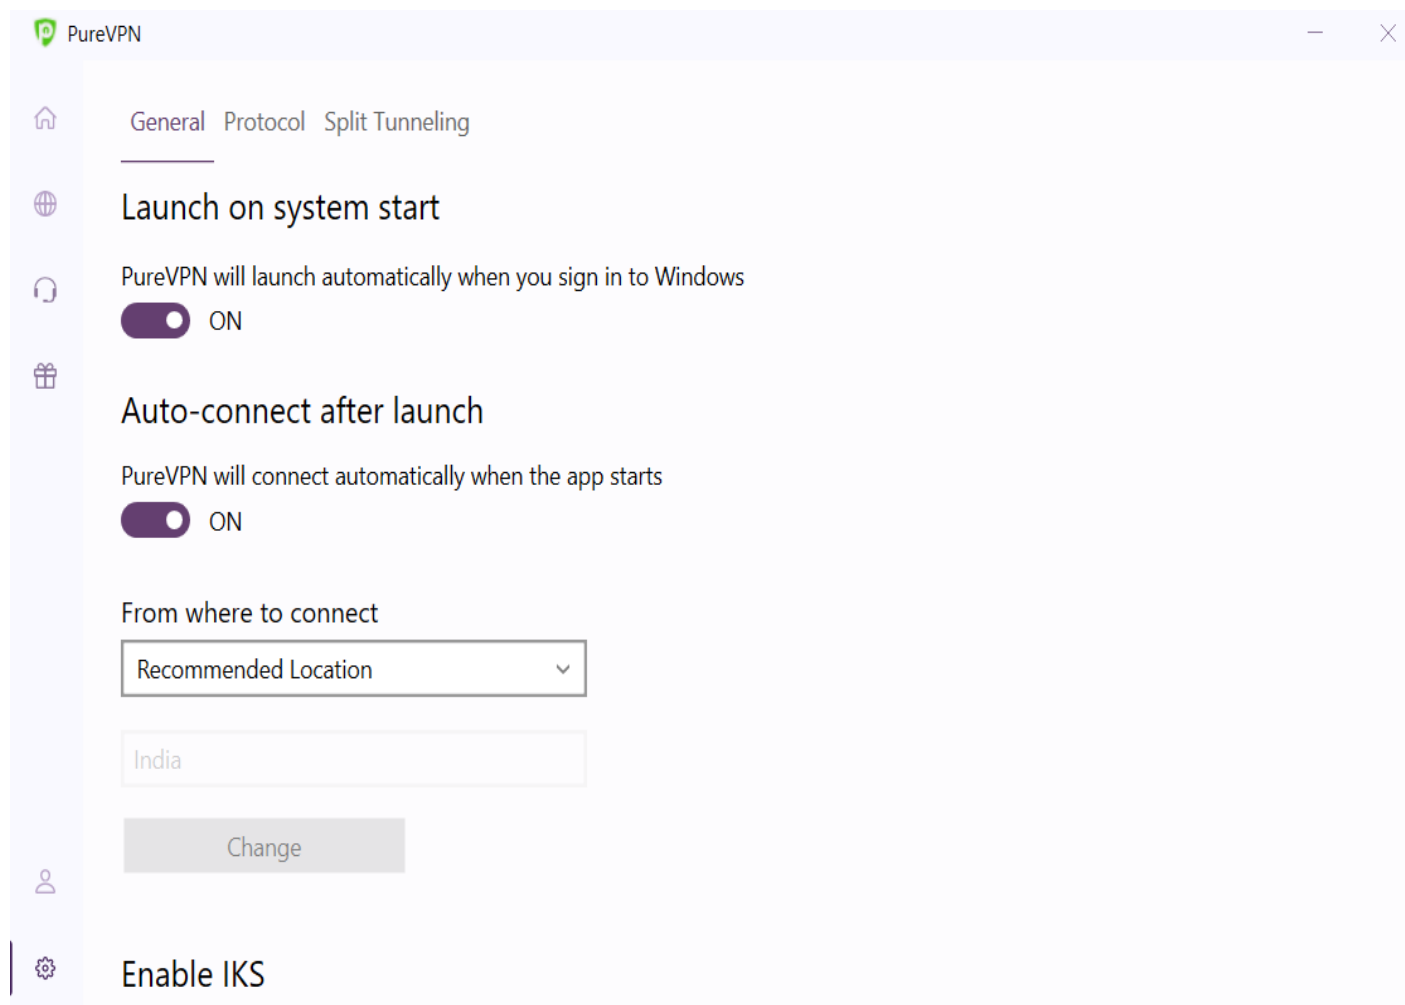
PureVPN

General Protocol Split Tunneling

Launch on system start

PureVPN will launch automatically when you sign in to Windows

ON

Auto-connect after launch

PureVPN will connect automatically when the app starts

ON

From where to connect

Recommended Location

India

Change

Enable IKS